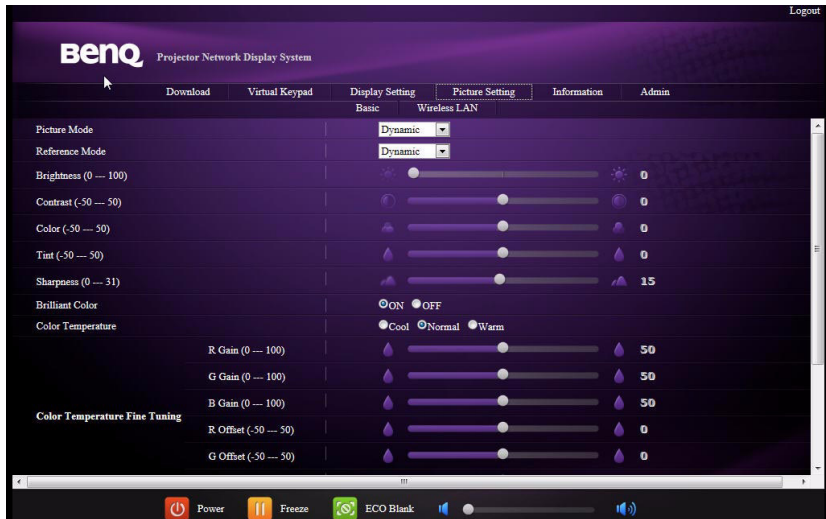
Logout

BenQ Projector Network Display System

Download Virtual Keypad Display Setting Picture Setting Information Admin

Basic Wireless LAN

Picture Mode Dynamic

Reference Mode Dynamic

Brightness (0 --- 100) 0

Contrast (-50 --- 50) 0

Color (-50 --- 50) 0

Tint (-50 --- 50) 0

Sharpness (0 --- 31) 15

Brilliant Color ON OFF

Color Temperature Cool Normal Warm

Color Temperature Fine Tuning

R Gain (0 --- 100) 50

G Gain (0 --- 100) 50

B Gain (0 --- 100) 50

R Offset (-50 --- 50) 0

G Offset (-50 --- 50) 0

Power Freeze ECO Blank